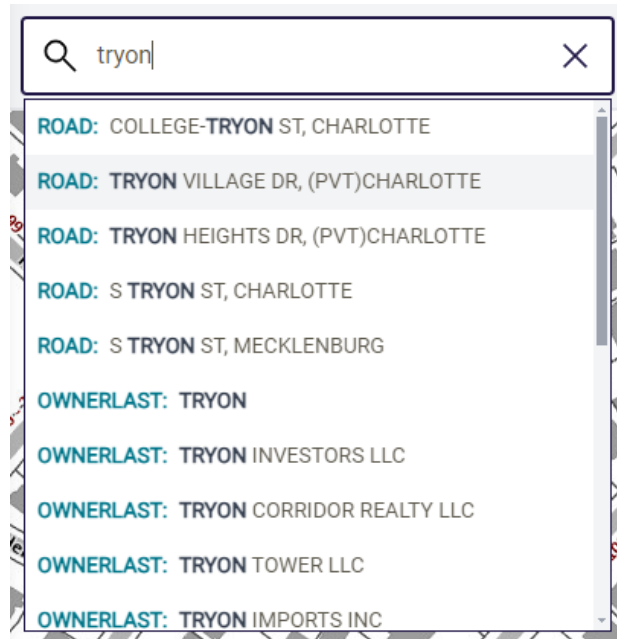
tryon

ROAD: COLLEGE-TRYON ST, CHARLOTTE

ROAD: TRYON VILLAGE DR, (PVT)CHARLOTTE

ROAD: TRYON HEIGHTS DR, (PVT)CHARLOTTE

ROAD: S TRYON ST, CHARLOTTE

ROAD: S TRYON ST, MECKLENBURG

OWNERLAST: TRYON

OWNERLAST: TRYON INVESTORS LLC

OWNERLAST: TRYON CORRIDOR REALTY LLC

OWNERLAST: TRYON TOWER LLC

OWNERLAST: TRYON IMPORTS INC